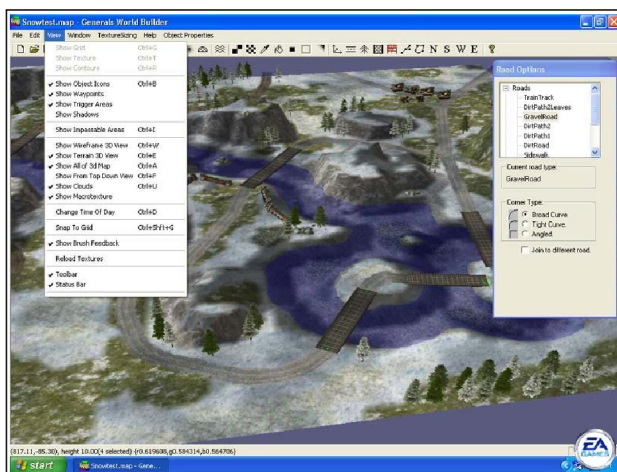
Snowtest.map - Generals World Builder

File Edit View Window TextureSizing Help Object Properties

N S W E ?

Show Grid Ctrl+G
Show Texture Ctrl+T
Show Contours Ctrl+R
Show Object Icons Ctrl+B
Show Waypoints
Show Trigger Areas
Show Shadows
Show Impassable Areas Ctrl+I
Show WireFrame 3D View Ctrl+W
Show Terrain 3D View Ctrl+E
Show All of 3d Map Ctrl+A
Show From Top Down View Ctrl+F
Show Clouds Ctrl+U
Show Macrotexture
Change Time Of Day Ctrl+D
Snap To Grid Ctrl+Shift+G
Show Brush Feedback
Reload Textures
Toolbar
Status Bar

Road Options
Roads
TrainTrack
DirtPath2Leaves
GravelRoad
DirtPath2
DirtPath1
DirtRoad
Sidewalk
Current road type
GravelRoad
Corner Type
Broad Curve.
Tight Curve.
Angled.
Join to different road.

(817.11,-85.30), height 10.00(4 selected) (r0.619608,g0.584314,b0.564706)

start
Snowtest.map - Gene...

EA GAMES